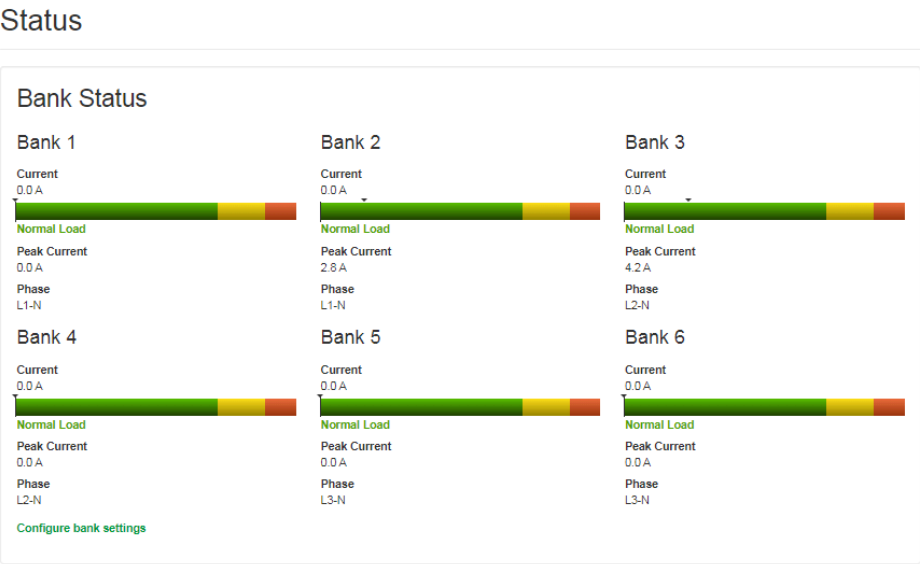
Status

Bank Status

Bank 1

Current
0.0 A

Normal Load

Peak Current
0.0 A

Phase
L1-N

Bank 2

Current
0.0 A

Normal Load

Peak Current
2.8 A

Phase
L1-N

Bank 3

Current
0.0 A

Normal Load

Peak Current
4.2 A

Phase
L2-N

Bank 4

Current
0.0 A

Normal Load

Peak Current
0.0 A

Phase
L2-N

Bank 5

Current
0.0 A

Normal Load

Peak Current
0.0 A

Phase
L3-N

Bank 6

Current
0.0 A

Normal Load

Peak Current
0.0 A

Phase
L3-N

Configure bank settings